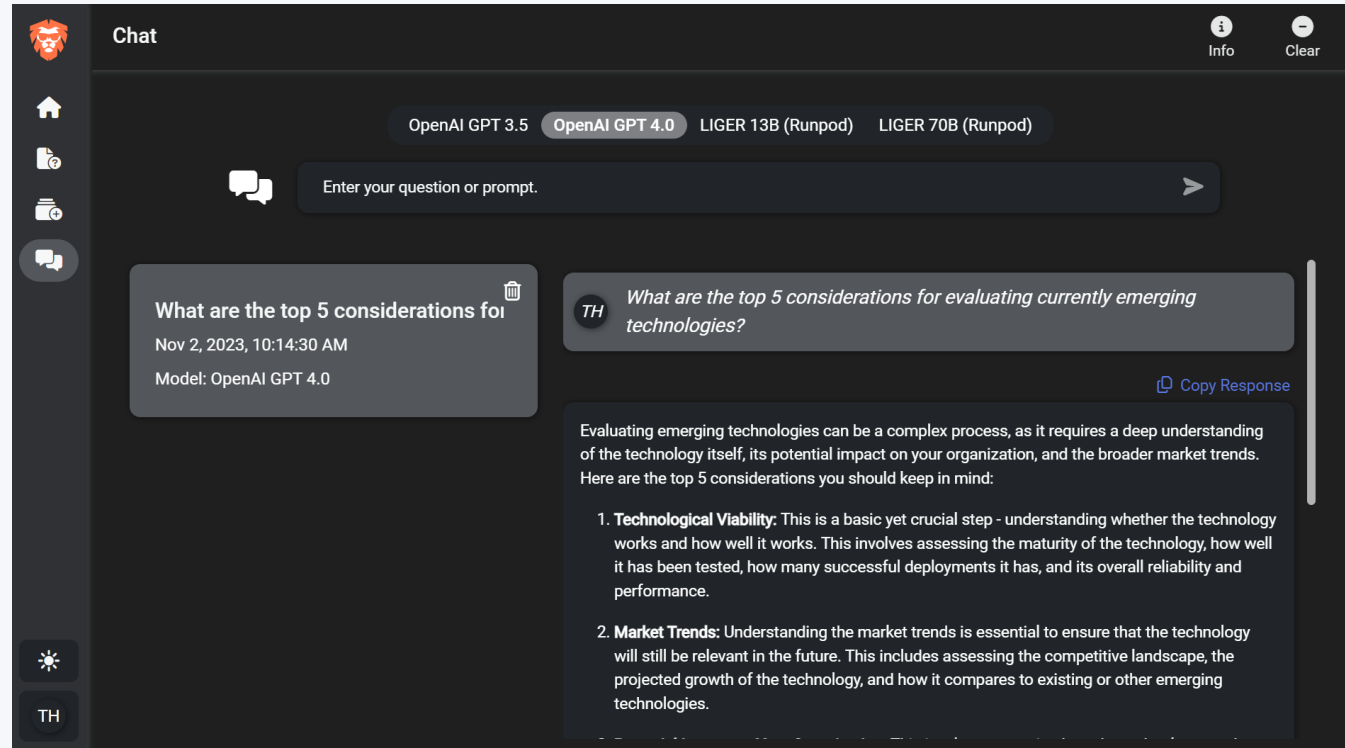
Chat

Info

Clear

OpenAI GPT 3.5 OpenAI GPT 4.0 LIGER 13B (Runpod) LIGER 70B (Runpod)

Enter your question or prompt.

What are the top 5 considerations foi

Nov 2, 2023, 10:14:30 AM

Model: OpenAI GPT 4.0

TH

What are the top 5 considerations for evaluating currently emerging technologies?

Copy Response

Evaluating emerging technologies can be a complex process, as it requires a deep understanding of the technology itself, its potential impact on your organization, and the broader market trends. Here are the top 5 considerations you should keep in mind:

1. **Technological Viability:** This is a basic yet crucial step - understanding whether the technology works and how well it works. This involves assessing the maturity of the technology, how well it has been tested, how many successful deployments it has, and its overall reliability and performance.

2. **Market Trends:** Understanding the market trends is essential to ensure that the technology will still be relevant in the future. This includes assessing the competitive landscape, the projected growth of the technology, and how it compares to existing or other emerging technologies.

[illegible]

TH